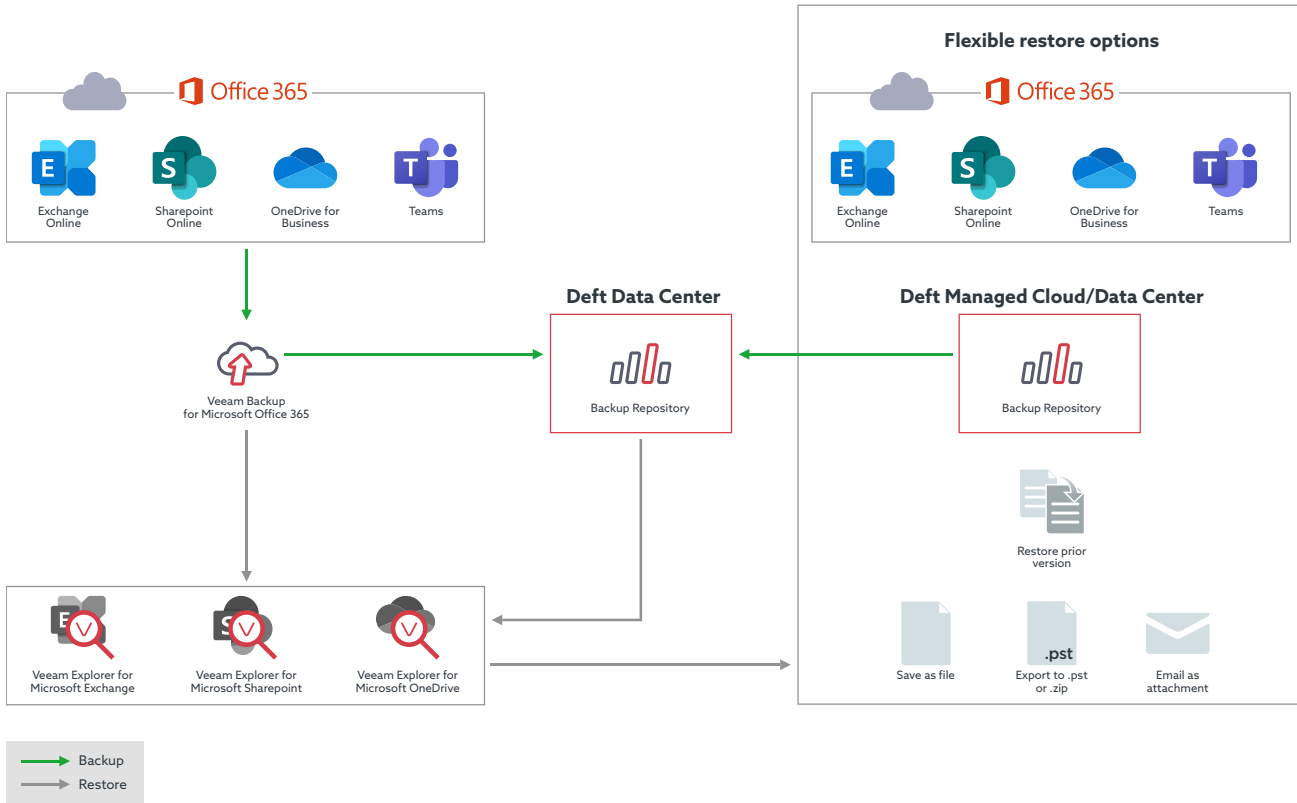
Office 365

Exchange Online

Sharepoint Online

OneDrive for Business

Teams

Veeam Backup for Microsoft Office 365

Deft Data Center

Backup Repository

Flexible restore options

Office 365

Exchange Online

Sharepoint Online

OneDrive for Business

Teams

Deft Managed Cloud/Data Center

Backup Repository

Restore prior version

Veeam Explorer for Microsoft Exchange

Veeam Explorer for Microsoft Sharepoint

Veeam Explorer for Microsoft OneDrive

Save as file

.pst

Export to .pst or .zip

Email as attachment

Backup

Restore